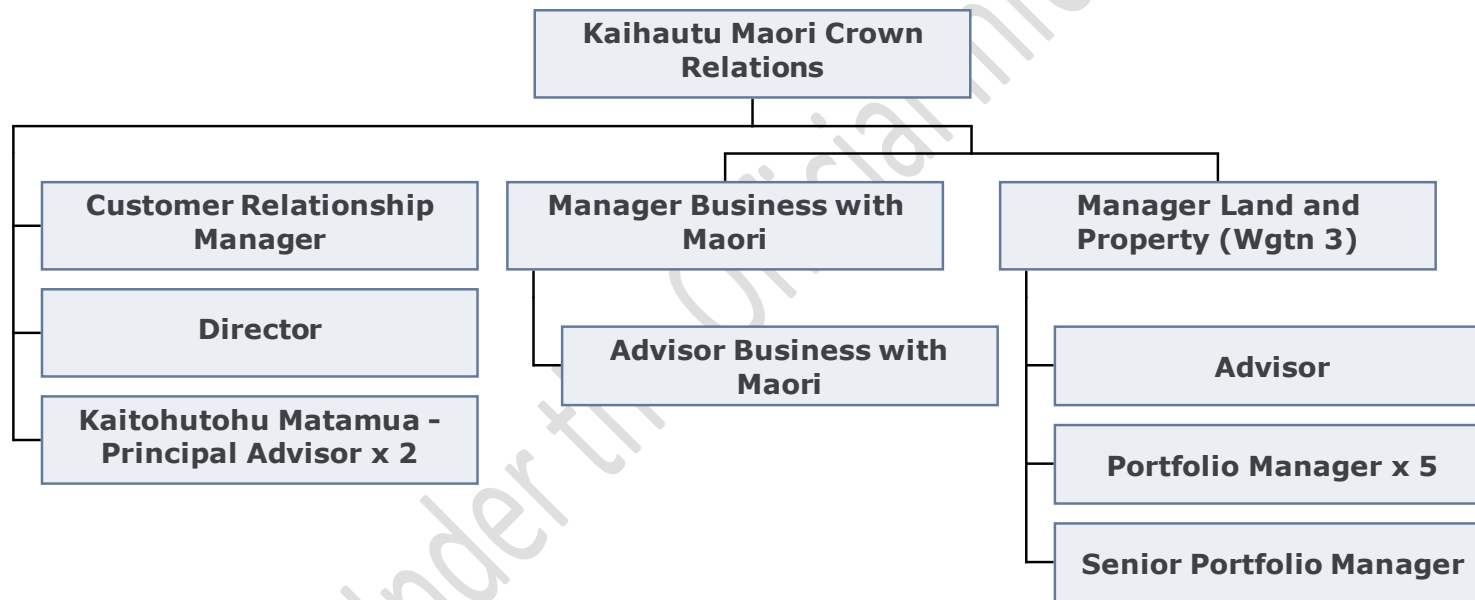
Kaihautu Maori Crown Relations

Customer Relationship Manager

Director

Kaitohutohu Matamua - Principal Advisor x 2

Manager Business with Maori

Advisor Business with Maori

Manager Land and Property (Wgtn 3)

Advisor

Portfolio Manager x 5

Senior Portfolio Manager

Released under the Official Information Act